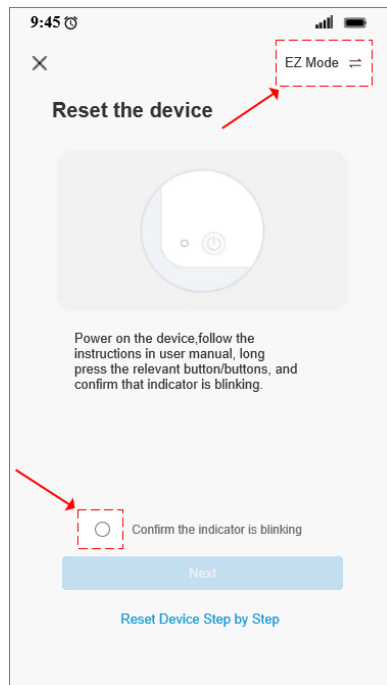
9:45

EZ Mode ⇄

Reset the device

Power on the device,follow the instructions in user manual, long press the relevant button/buttons, and confirm that indicator is blinking.

Confirm the indicator is blinking

Next

Reset Device Step by Step